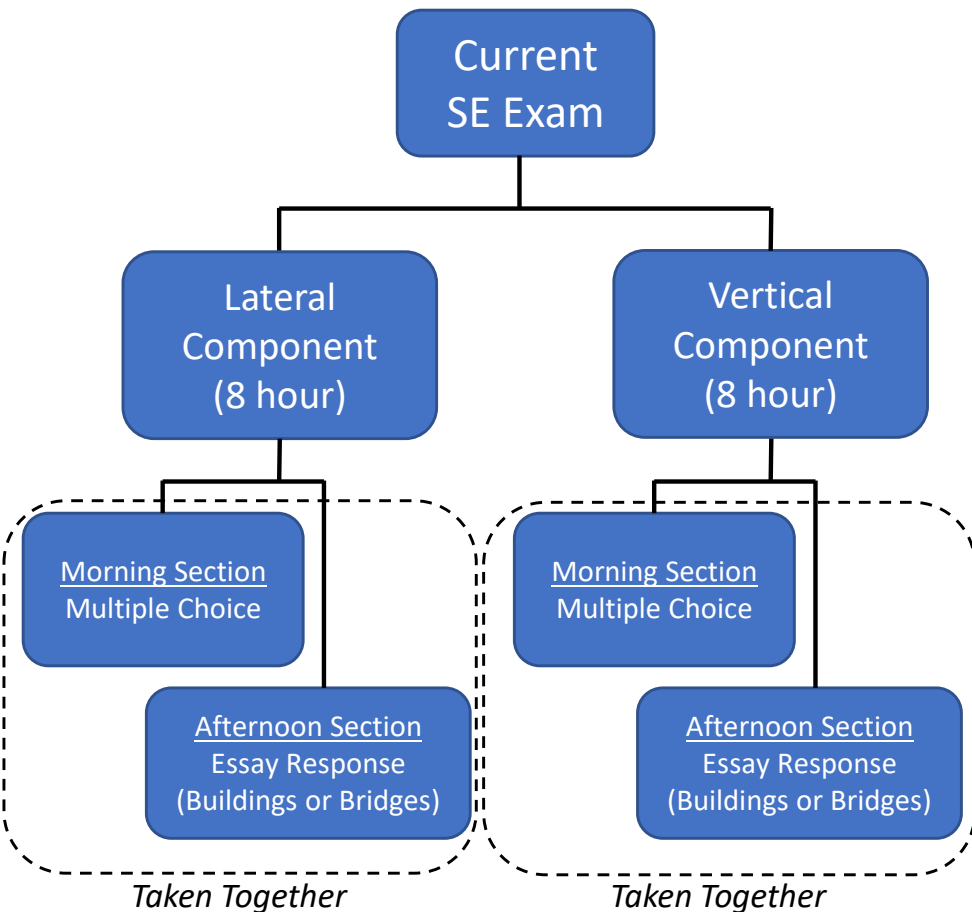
Current SE Exam

Lateral Component (8 hour)

Vertical Component (8 hour)

Morning Section
Multiple Choice

Afternoon Section
Essay Response (Buildings or Bridges)

Taken Together

Morning Section
Multiple Choice

Afternoon Section
Essay Response (Buildings or Bridges)

Taken Together